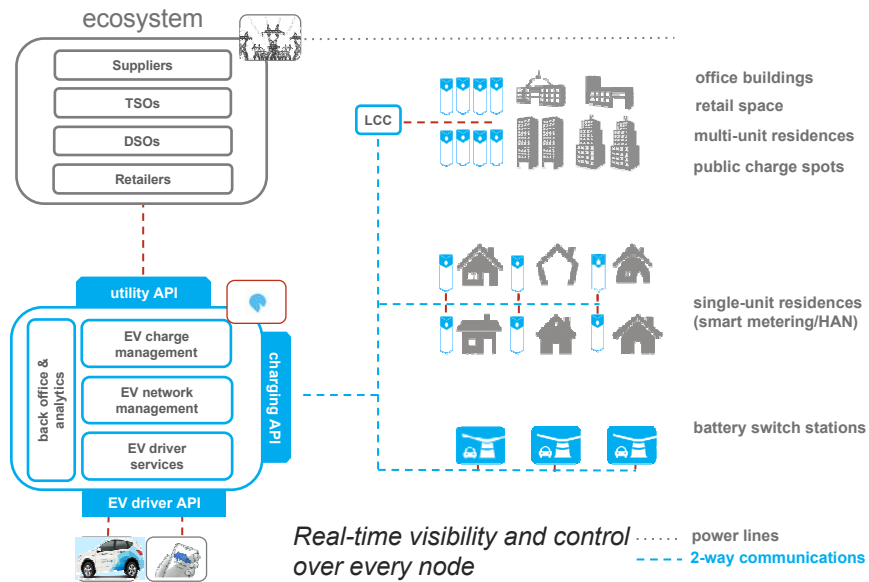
ecosystem

Suppliers

TSOs

DSOs

Retailers

utility API

back office & analytics

EV charge management

EV network management

EV driver services

charging API

EV driver API

LCC

office buildings

retail space

multi-unit residences

public charge spots

single-unit residences (smart metering/HAN)

battery switch stations

Real-time visibility and control over every node

power lines

2-way communications